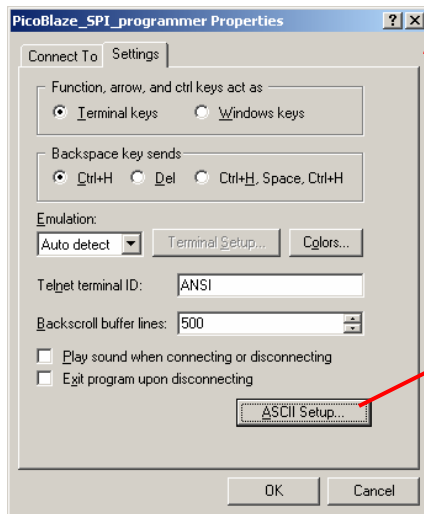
PicoBlaze_SPI_programmer Properties

?

X

Connect To

Settings

Function, arrow, and ctrl keys act as

Terminal keys

Windows keys

Backspace key sends

Ctrl+H

Del

Ctrl+H, Space, Ctrl+H

Emulation:

Auto detect

Terminal Setup...

Colors...

Telnet terminal ID:

ANSI

Backscroll buffer lines:

500

Play sound when connecting or disconnecting

Exit program upon disconnecting

ASCII Setup...

OK

Cancel